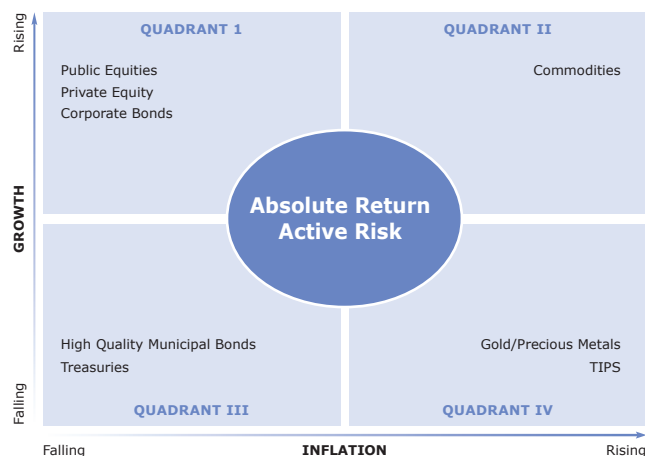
Rising

GROWTH

Falling

QUADRANT 1

Public Equities
Private Equity
Corporate Bonds

QUADRANT II

Commodities

Absolute Return
Active Risk

High Quality Municipal Bonds
Treasuries

QUADRANT III

Gold/Precious Metals
TIPS

QUADRANT IV

Falling

INFLATION

Rising